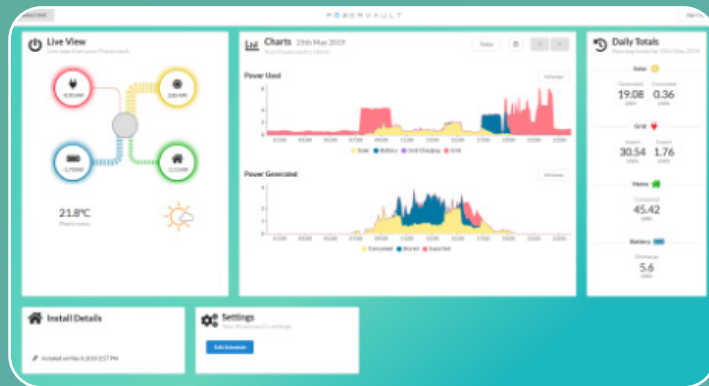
POWERVAULT

Live View

21.8°C

Charts 25th May 2019

Today

Power Used

Solar Battery Grid Charging Grid

Power Generated

Consumed Stored Exported

Daily Totals

Solar

19.08 0.36

Grid

30.54 1.76

Home

45.42

Battery

5.6

Install Details

Settings

Edit Schedule